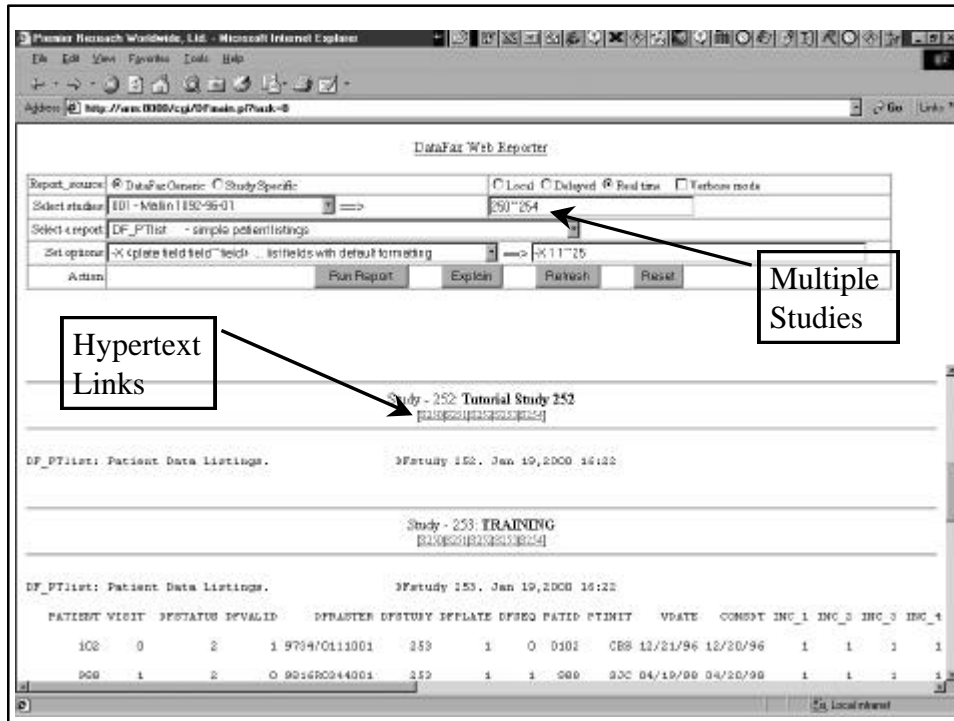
Premier Research Worldwide, Ltd. - Microsoft Internet Explorer

File Edit View Favorites Tools Help

Address http://www:8080/cgi/DFmain.pl?task=0

Go Links

DataFax Web Reporter

Report_source: DataFax Generic Study Specific | Local Delayed Real time Verbose mode

Select studies: 801 - Matlin 1892-96-01 ==> 250~254

Select a report: DF_PTlist - simple patient listings

Set options: -X <plate field field~field> ... list fields with default formatting ==> -X 1 1~25

Action: Run Report Explain Refresh Reset

Multiple Studies

Hypertext Links

Study - 252: Tutorial Study 252
[250][251][252][253][254]

DF_PTlist: Patient Data Listings. DFstudy 252. Jan 19,2000 16:22

Study - 253: TRAINING
[250][251][252][253][254]

DF_PTlist: Patient Data Listings. DFstudy 253. Jan 19,2000 16:22

| PATIENT | VISIT | DFSTATUS | DFVALID | DFRASTER | DFSTUDY | DFPLATE | DFSEQ | PATID | PTINIT | VDATE | CONSDT | INC_1 | INC_2 | INC_3 | INC_4 |
|---|---|---|---|---|---|---|---|---|---|---|---|---|---|---|---|
| 102 | 0 | 2 | 1 | 9734/0111001 | 253 | 1 | 0 | 0102 | CBS | 12/21/96 | 12/20/96 | 1 | 1 | 1 | 1 |
| 988 | 1 | 2 | 0 | 9816R0244001 | 253 | 1 | 1 | 988 | SJC | 04/19/98 | 04/20/98 | 1 | 1 | 1 | 1 |

Local intranet